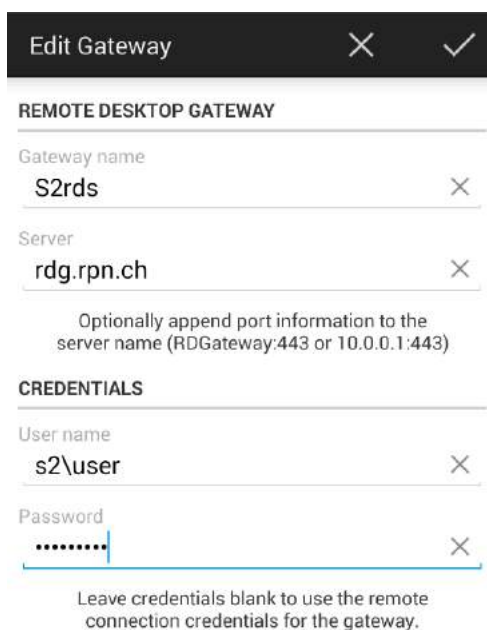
Edit Gateway

REMOTE DESKTOP GATEWAY

Gateway name

S2rds

Server

rdg.rpn.ch

Optionally append port information to the server name (RDGateway:443 or 10.0.0.1:443)

CREDENTIALS

User name

s2\user

Password

•••••••••

Leave credentials blank to use the remote connection credentials for the gateway.